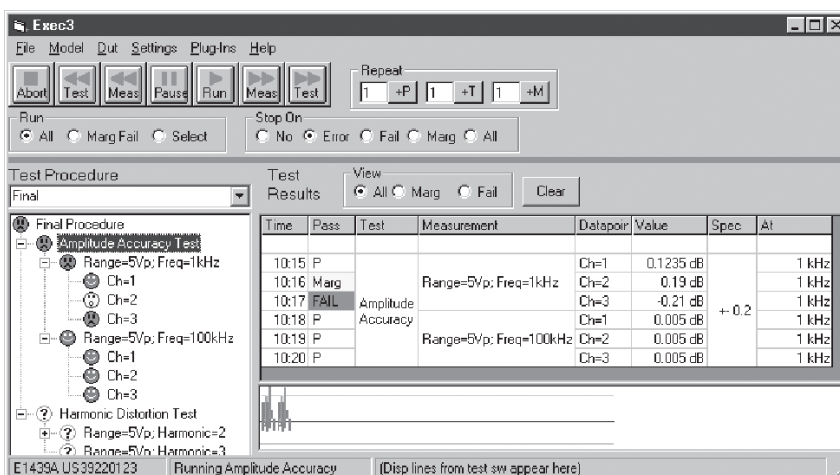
Exec3

File Model Dut Settings Plug-Ins Help

Abort Test Meas Pause Run Meas Test

Repeat
1 +P 1 +T 1 +M

Run
All Marg Fail Select

Stop On
No Error Fail Marg All

Test Procedure
Final

Final Procedure
Amplitude Accuracy Test
Range=5Vp; Freq=1kHz
Ch=1
Ch=2
Ch=3
Range=5Vp; Freq=100kHz
Ch=1
Ch=2
Ch=3
Harmonic Distortion Test
Range=5Vp; Harmonic=2
Range=5Vp; Harmonic=3

Test Results

View
All Marg Fail

Clear

| Time | Pass | Test | Measurement | Datapoint | Value | Spec | At |
|---|---|---|---|---|---|---|---|
| | | | | | | | |
| 10:15 | P | Amplitude Accuracy | Range=5Vp; Freq=1kHz | Ch=1 | 0.1235 dB | + 0.2 | 1 kHz |
| 10:16 | Marg | | | Ch=2 | 0.19 dB | | 1 kHz |
| 10:17 | FAIL | | | Ch=3 | -0.21 dB | | 1 kHz |
| 10:18 | P | | Range=5Vp; Freq=100kHz | Ch=1 | 0.005 dB | | 1 kHz |
| 10:19 | P | | | Ch=2 | 0.005 dB | | 1 kHz |
| 10:20 | P | | | Ch=3 | 0.005 dB | | 1 kHz |

E1439A US39220123 | Running Amplitude Accuracy | (Disp lines from test sw appear here)